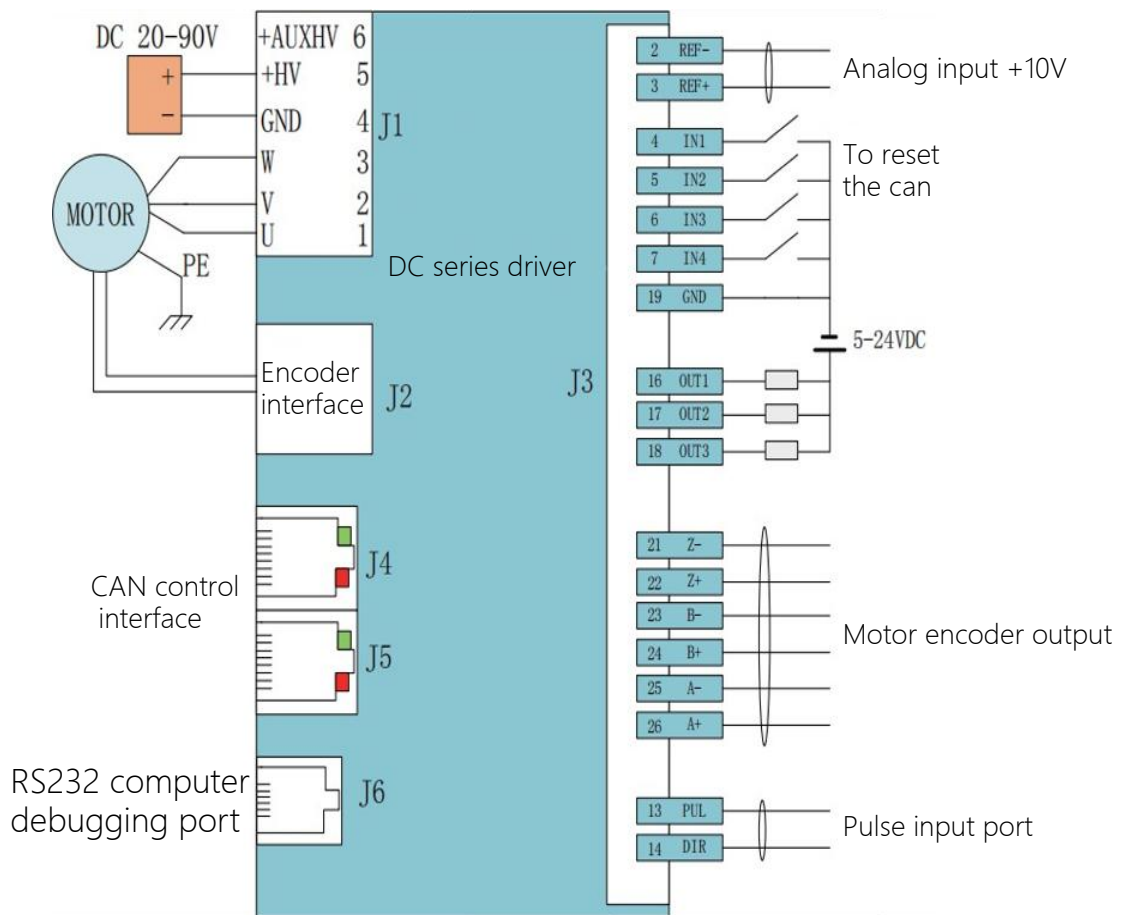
DC 20-90V

+

-

+AUXHV 6
+HV 5
GND 4
W 3
V 2
U 1

J1

MOTOR

PE

DC series driver

Encoder interface

J2

J3

J4

CAN control interface

J5

RS232 computer debugging port

J6

2 REF-
3 REF+
4 IN1
5 IN2
6 IN3
7 IN4
19 GND
16 OUT1
17 OUT2
18 OUT3
21 Z-
22 Z+
23 B-
24 B+
25 A-
26 A+
13 PUL
14 DIR

Analog input +10V

To reset the can

5-24VDC

Motor encoder output

Pulse input port